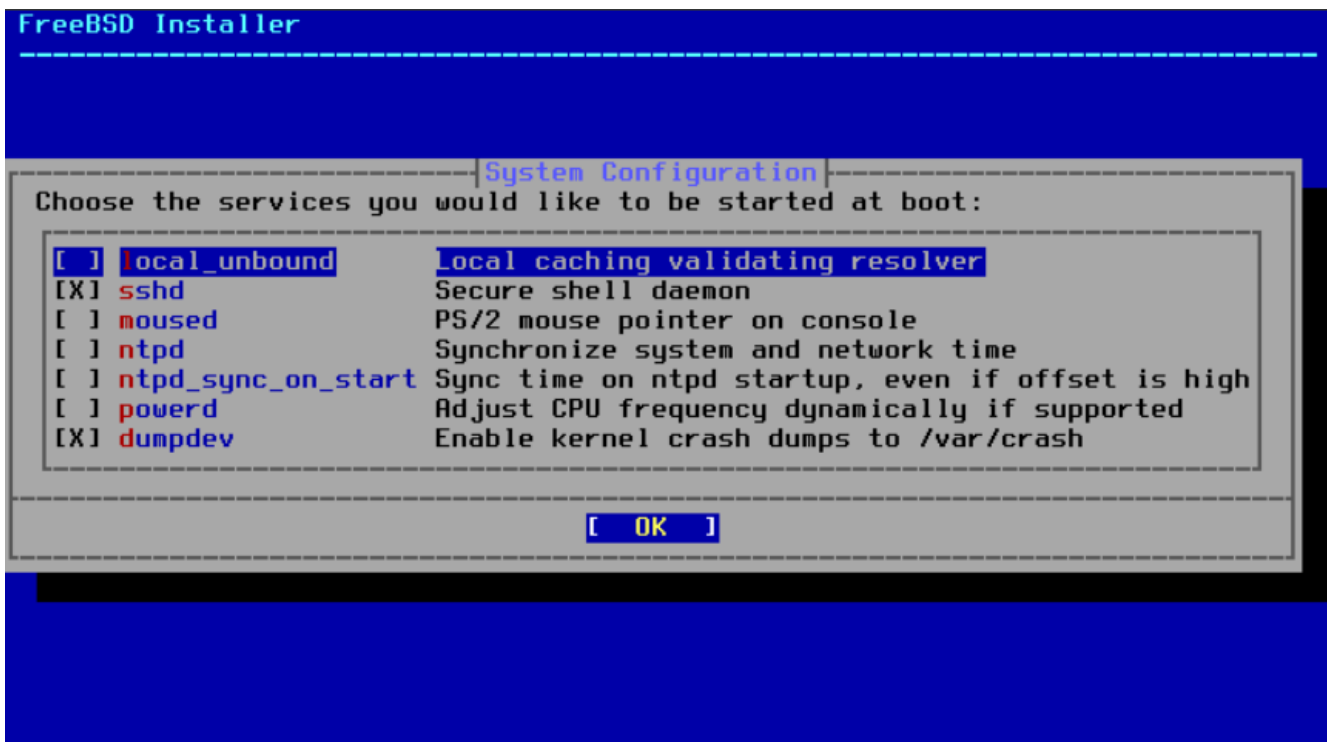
FreeBSD Installer

System Configuration

Choose the services you would like to be started at boot:

[ ] local_unbound Local caching validating resolver
[X] sshd Secure shell daemon
[ ] moused PS/2 mouse pointer on console
[ ] ntpd Synchronize system and network time
[ ] ntpd_sync_on_start Sync time on ntpd startup, even if offset is high
[ ] powerd Adjust CPU frequency dynamically if supported
[X] dumpdev Enable kernel crash dumps to /var/crash

[ OK ]